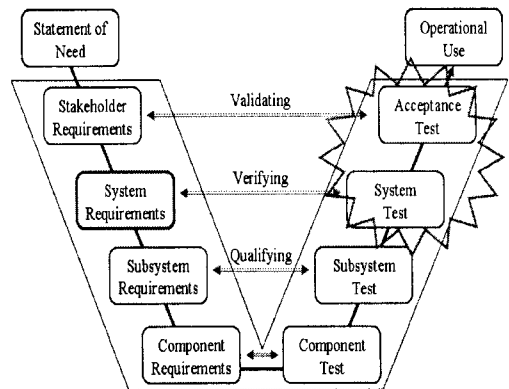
Statement of Need

Operational Use

Stakeholder Requirements

Validating

Acceptance Test

System Requirements

Verifying

System Test

Subsystem Requirements

Qualifying

Subsystem Test

Component Requirements

Component Test